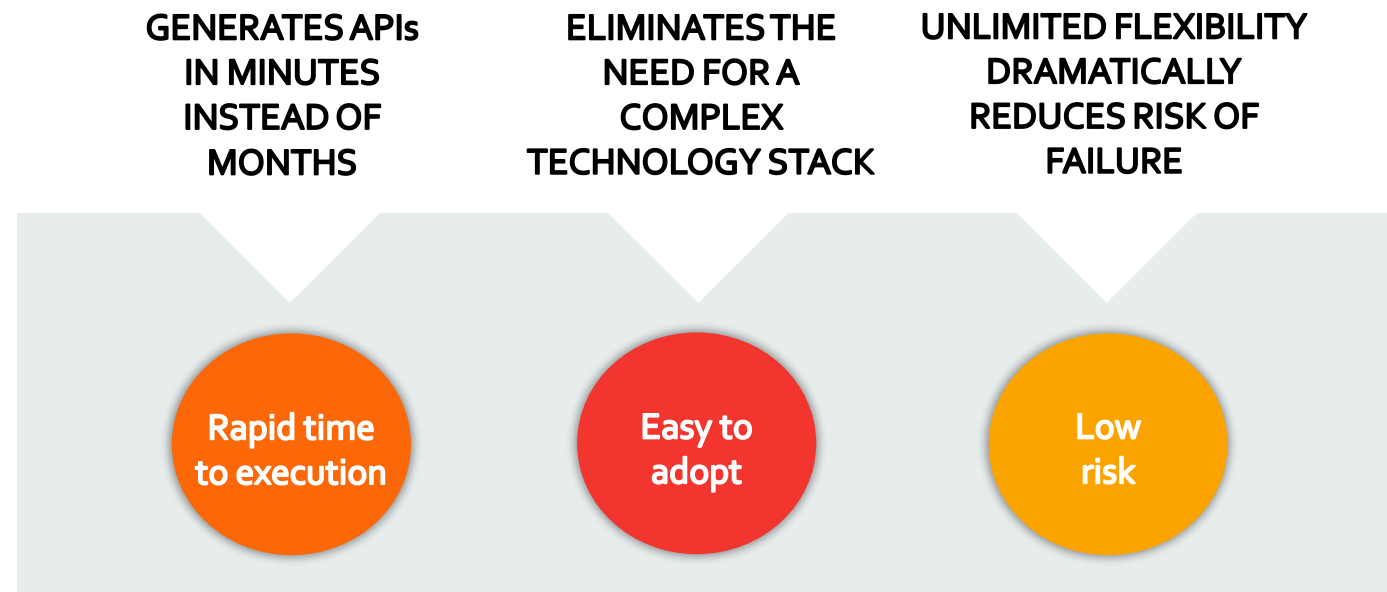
GENERATES APIs IN MINUTES INSTEAD OF MONTHS

Rapid time to execution

ELIMINATES THE NEED FOR A COMPLEX TECHNOLOGY STACK

Easy to adopt

UNLIMITED FLEXIBILITY DRAMATICALLY REDUCES RISK OF FAILURE

Low risk